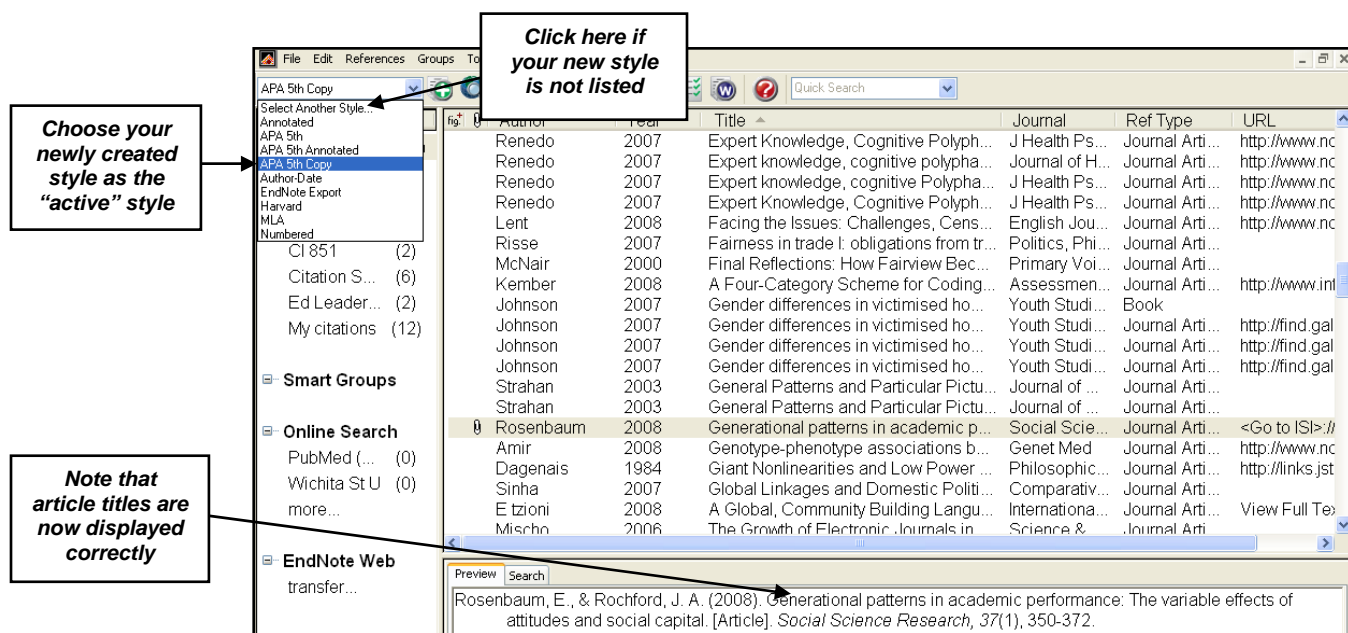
Click here if your new style is not listed

Choose your newly created style as the "active" style

Note that article titles are now displayed correctly

File Edit References Groups To

APA 5th Copy

Select Another Style...
Annotated
APA 5th
APA 5th Annotated
APA 5th Copy
Author-Date
EndNote Export
Harvard
MLA
Numbered

Quick Search

CI 851 (2)
Citation S... (6)
Ed Leader... (2)
My citations (12)

Smart Groups

Online Search
PubMed (... (0)
Wichita St U (0)
more...

EndNote Web
transfer...

| Author | Year | Title | Journal | Ref Type | URL |
|---|---|---|---|---|---|
| Renedo | 2007 | Expert Knowledge, Cognitive Polyph... | J Health Ps... | Journal Arti... | http://www.nc |
| Renedo | 2007 | Expert knowledge, cognitive polypha... | Journal of H... | Journal Arti... | http://www.nc |
| Renedo | 2007 | Expert knowledge, cognitive Polypha... | J Health Ps... | Journal Arti... | http://www.nc |
| Renedo | 2007 | Expert knowledge, cognitive polyph... | J Health Ps... | Journal Arti... | http://www.nc |
| Lent | 2008 | Facing the Issues: Challenges, Cens... | English Jou... | Journal Arti... | http://www.nc |
| Risse | 2007 | Fairness in trade I: obligations from tr... | Politics, Phi... | Journal Arti... | |
| McNair | 2000 | Final Reflections: How Fairview Bec... | Primary Voi... | Journal Arti... | |
| Kember | 2008 | A Four-Category Scheme for Coding... | Assessmen... | Journal Arti... | http://www.inf |
| Johnson | 2007 | Gender differences in victimised ho... | Youth Studi... | Book | |
| Johnson | 2007 | Gender differences in victimised ho... | Youth Studi... | Journal Arti... | http://find.gal |
| Johnson | 2007 | Gender differences in victimised ho... | Youth Studi... | Journal Arti... | http://find.gal |
| Johnson | 2007 | Gender differences in victimised ho... | Youth Studi... | Journal Arti... | http://find.gal |
| Strahan | 2003 | General Patterns and Particular Pictu... | Journal of ... | Journal Arti... | |
| Strahan | 2003 | General Patterns and Particular Pictu... | Journal of ... | Journal Arti... | |
| Rosenbaum | 2008 | Generational patterns in academic p... | Social Scie... | Journal Arti... | <Go to ISI>:// |
| Amir | 2008 | Genotype-phenotype associations b... | Genet Med | Journal Arti... | http://www.nc |
| Dagenais | 1984 | Giant Nonlinearities and Low Power ... | Philosophic... | Journal Arti... | http://links.jst |
| Sinha | 2007 | Global Linkages and Domestic Politi... | Comparativ... | Journal Arti... | |
| E tzioni | 2008 | A Global, Community Building Langu... | Internationa... | Journal Arti... | View Full Tex |
| Mischo | 2006 | The Growth of Electronic Journals in... | Science &... | Journal Arti... | |

Preview Search

Rosenbaum, E., & Rochford, J. A. (2008). Generational patterns in academic performance: The variable effects of attitudes and social capital. [Article]. Social Science Research, 37(1), 350-372.